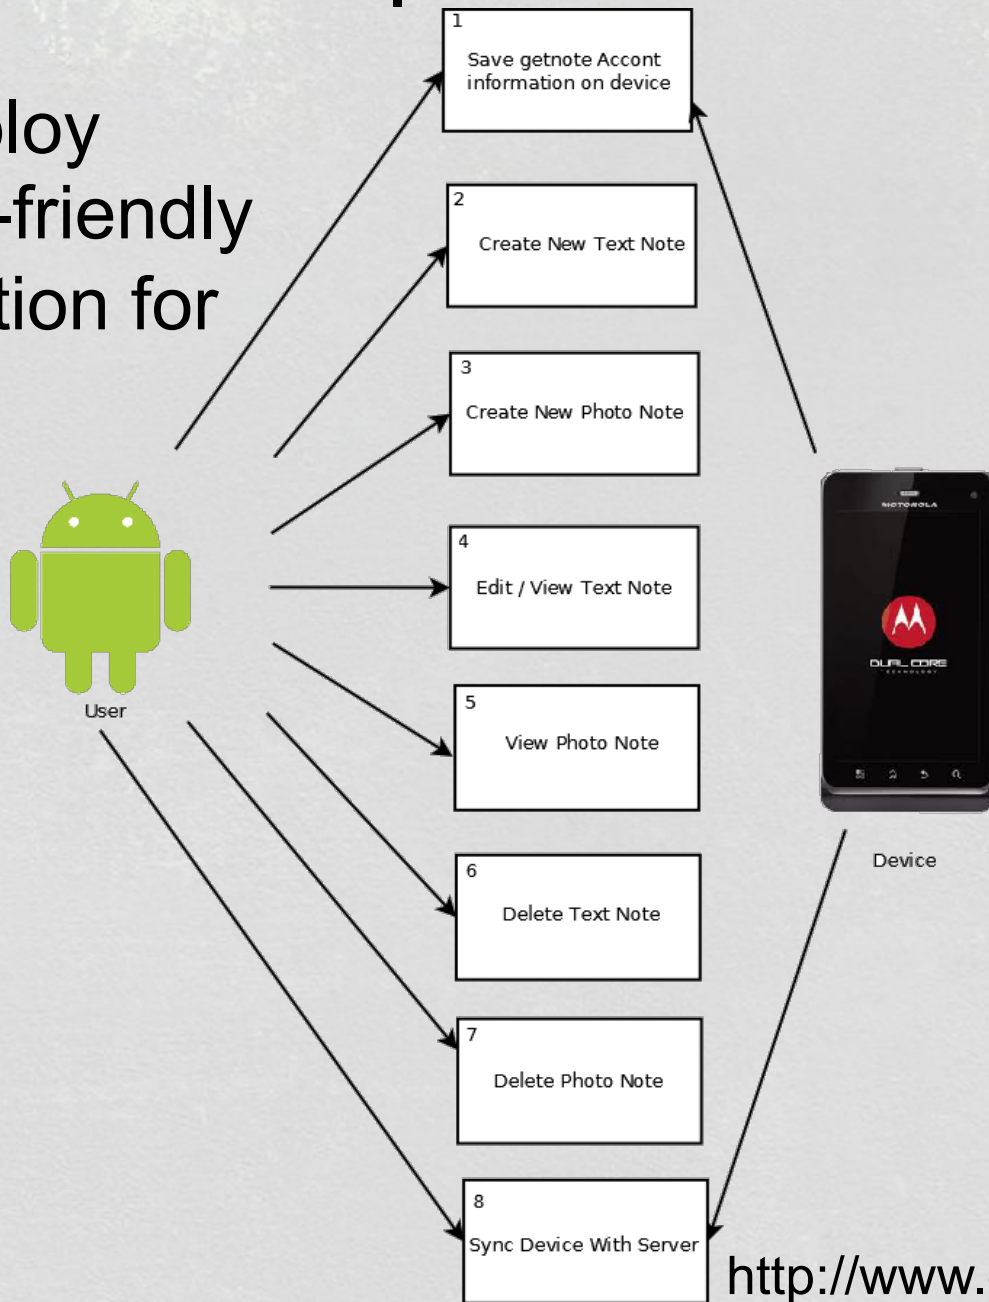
loy
-friendly
tion for

1
Save getnote Accont information on device

2
Create New Text Note

3
Create New Photo Note

4
Edit / View Text Note

5
View Photo Note

6
Delete Text Note

7
Delete Photo Note

8
Sync Device With Server

User

MOTOROLA
DUAL CORE
TECHNOLOGY

Device

http://www.